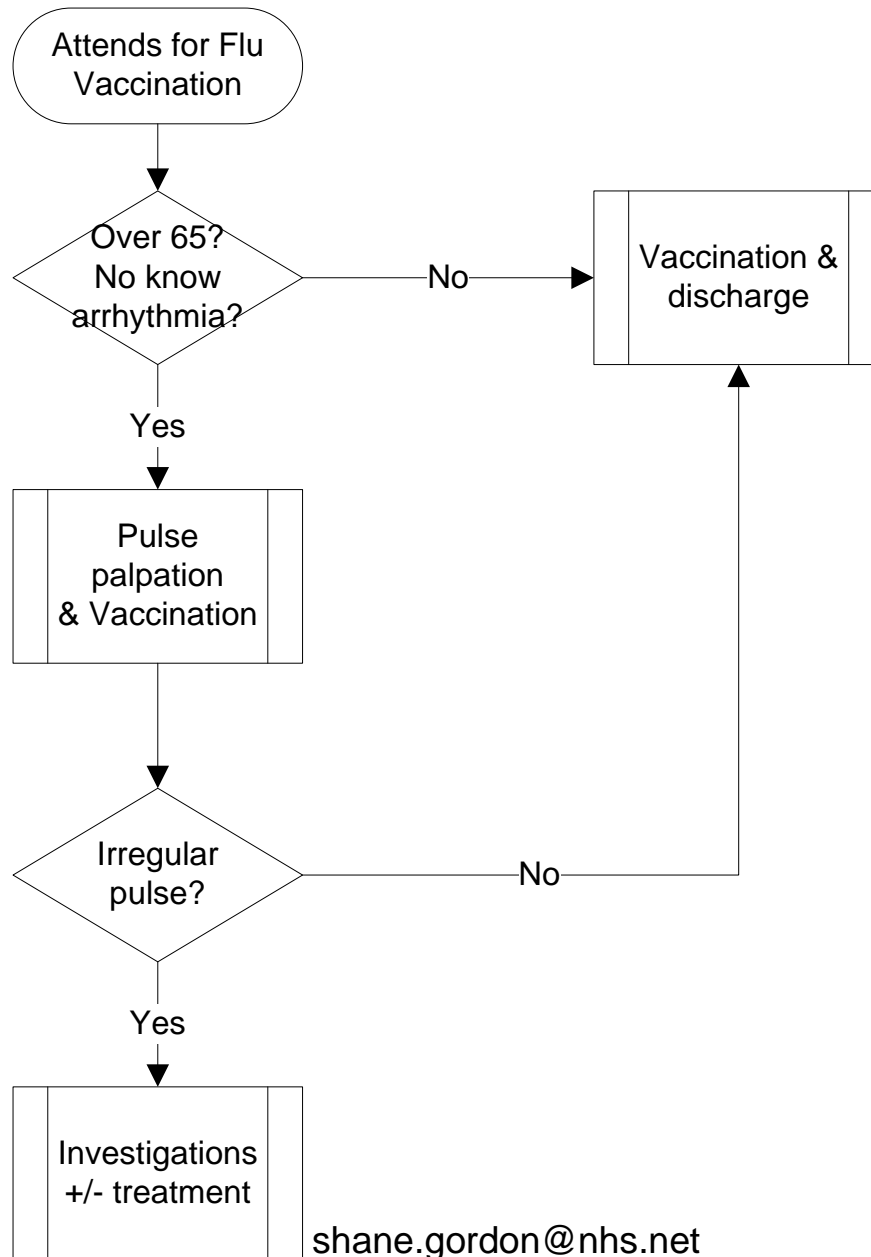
Attends for Flu Vaccination

Over 65? No know arrhythmia?

No

Vaccination & discharge

Yes

Pulse palpation & Vaccination

Irregular pulse?

No

Yes

Investigations +/- treatment

shane.gordon@nhs.net